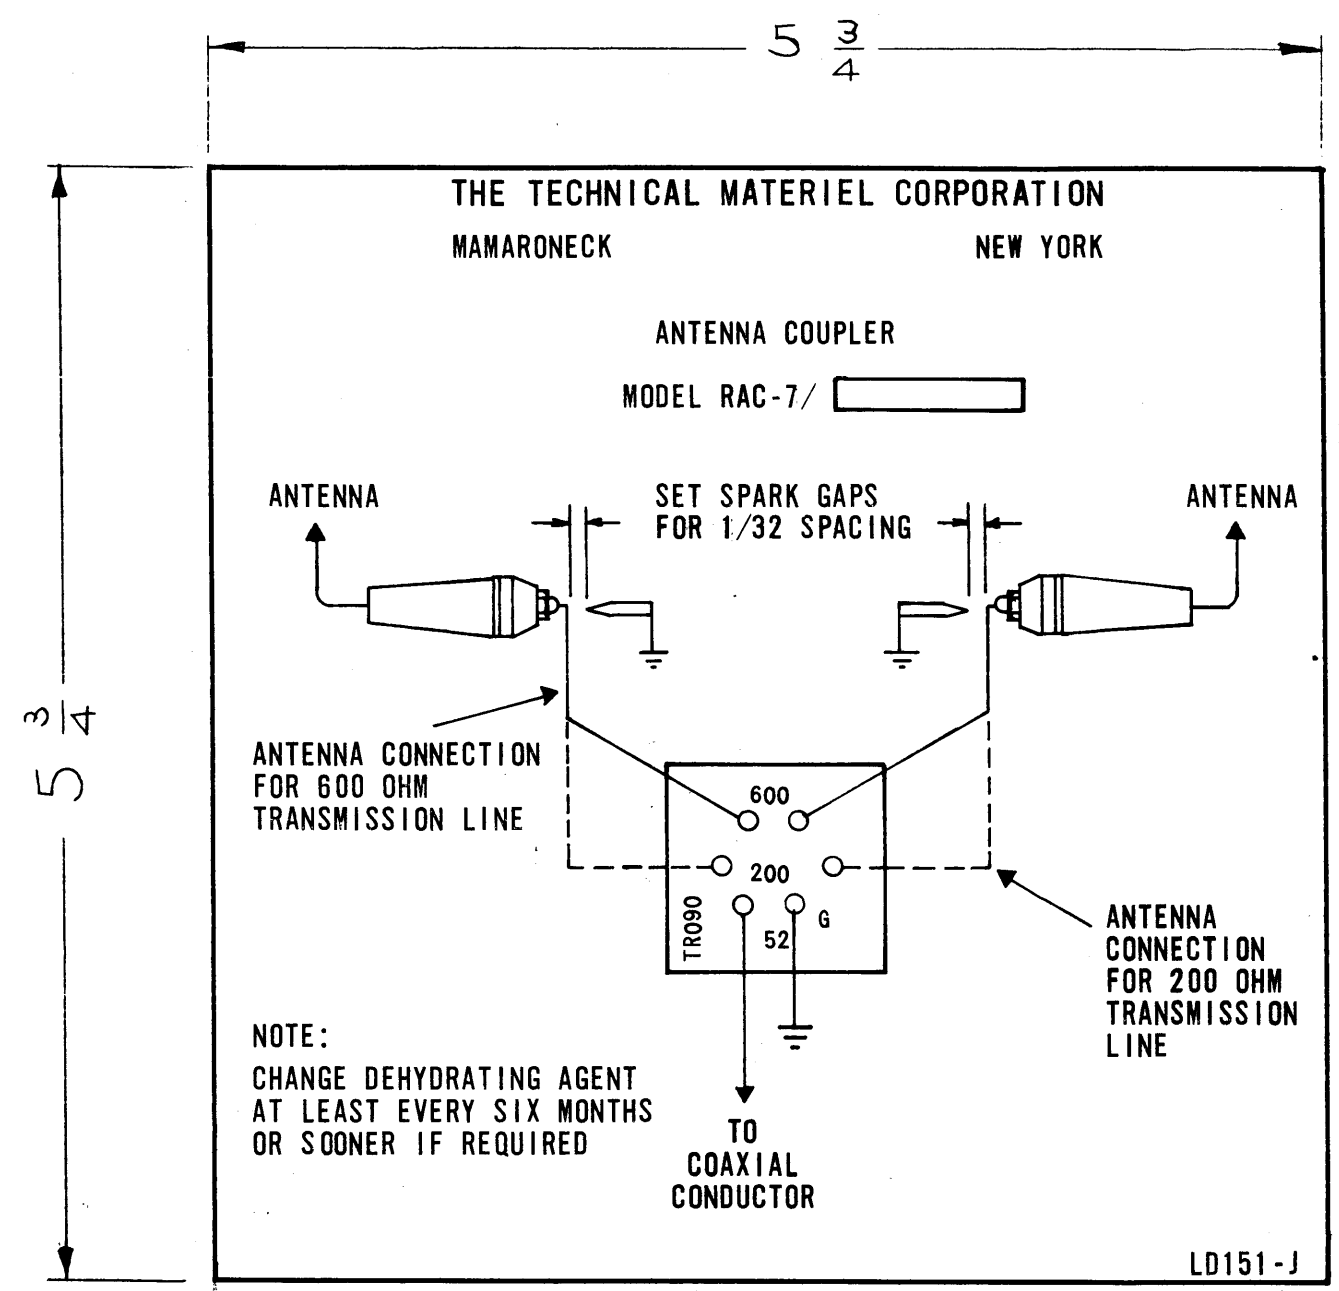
$5\frac{3}{4}$

$5\frac{3}{4}$

THE TECHNICAL MATERIEL CORPORATION

MAMARONECK NEW YORK

ANTENNA COUPLER

MODEL RAC-7/

ANTENNA

SET SPARK GAPS FOR 1/32 SPACING

ANTENNA

ANTENNA CONNECTION FOR 600 OHM TRANSMISSION LINE

600

200

TR090

52

G

ANTENNA CONNECTION FOR 200 OHM TRANSMISSION LINE

NOTE:
CHANGE DEHYDRATING AGENT AT LEAST EVERY SIX MONTHS OR SOONER IF REQUIRED

TO COAXIAL CONDUCTOR

LD151-J